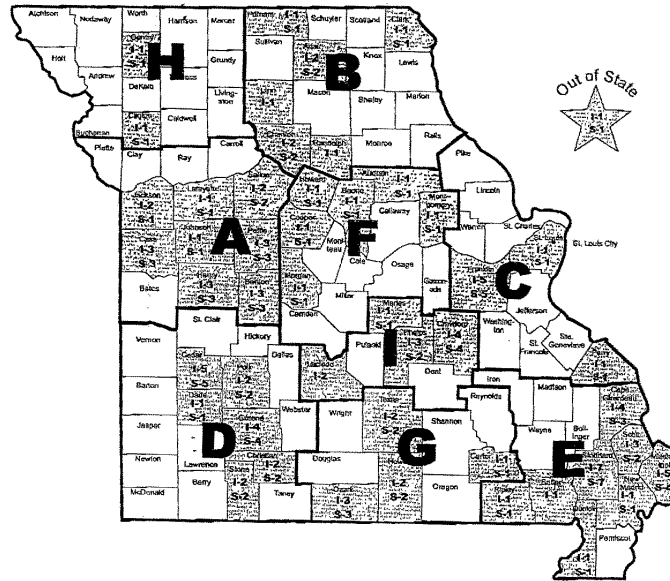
Atchison
Nodaway
Worth
Harrison
Mercer
Putnam
I-1
S-1
Schuyler
Scotland
Clark
I-1
S-1
Holt
Andrew
Gentry
I-1
H
Grundy
Sullivan
B
Knox
Lewis
DeKalb
Livingston
Macon
Shelby
Marion
Buchanan
Clinton
I-1
S-1
Caldwell
Platte
Clay
Ray
Carroll
Randolph
Monroe
Ralls
Out of State
I-1
S-1
Pike
Howard
Boone
I-1
S-1
Audrain
Lincoln
Lafayette
Saline
I-2
S-2
Montgomery
I-1
S-1
Callaway
Warren
St. Charles
A
F
St. Louis City
Cass
Johnson
Pettis
Moniteau
Cole
Osage
Gasconade
C
Franklin
Bates
Henry
I-3
S-3
Benton
Miller
Camden
Maries
Jefferson
Phelps
Crawford
Washington
St. Francois
Ste. Genevieve
St. Clair
Hickory
Vernon
Pulaski
I
Dent
Iron
Madison
Perry
Cedar
I-5
S-5
Polk
I-2
Dallas
Laclede
Reynolds
Barton
Dade
I-1
Webster
Wright
Texas
Shannon
Wayne
Bollinger
Cape Girardeau
I-4
Jasper
Greene
I-4
S-4
D
G
Newton
Lawrence
Christian
I-2
Douglas
Howell
I-2
S-2
Carter
E
Stoddard
New Madrid
McDonald
Barry
Stone
I-2
S-2
Taney
Ozark
I-3
S-3
Oregon
Ripley
Butler
Dunklin
Pemiscot